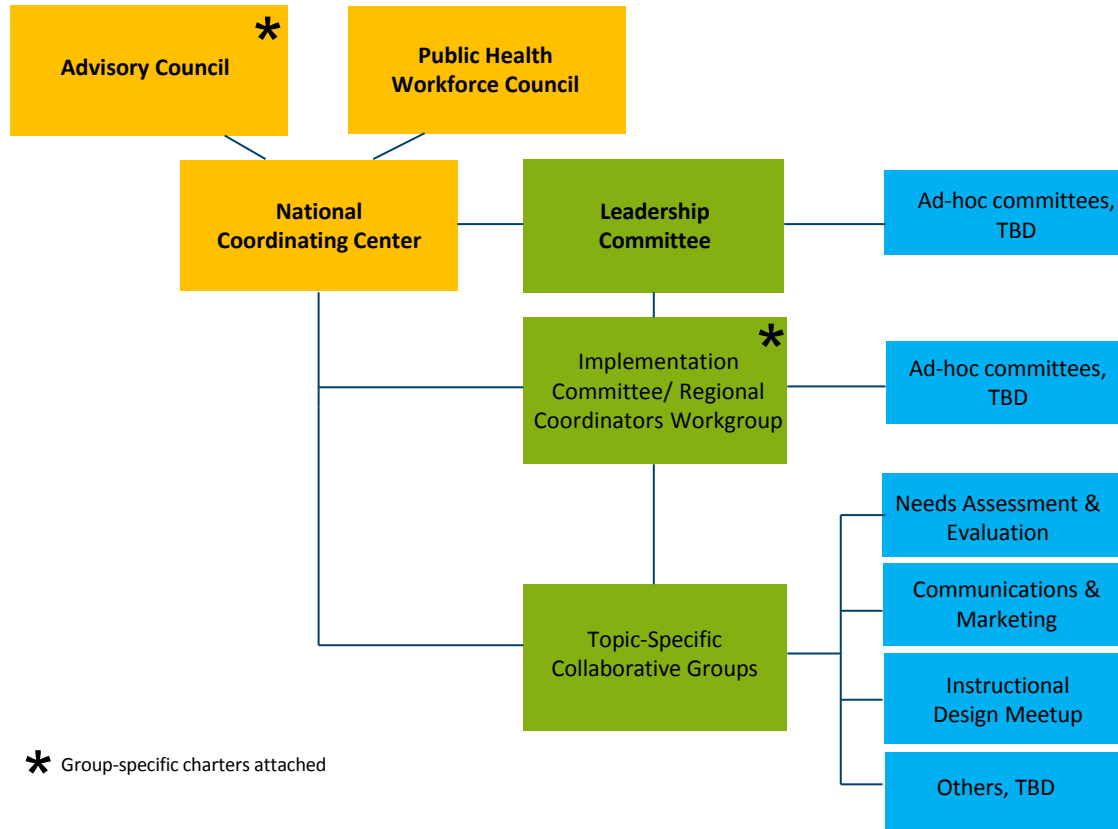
Advisory Council *

Public Health Workforce Council

National Coordinating Center

Leadership Committee

Ad-hoc committees, TBD

Implementation Committee/ Regional Coordinators Workgroup *

Ad-hoc committees, TBD

Needs Assessment & Evaluation

Communications & Marketing

Topic-Specific Collaborative Groups

Instructional Design Meetup

Others, TBD

* Group-specific charters attached